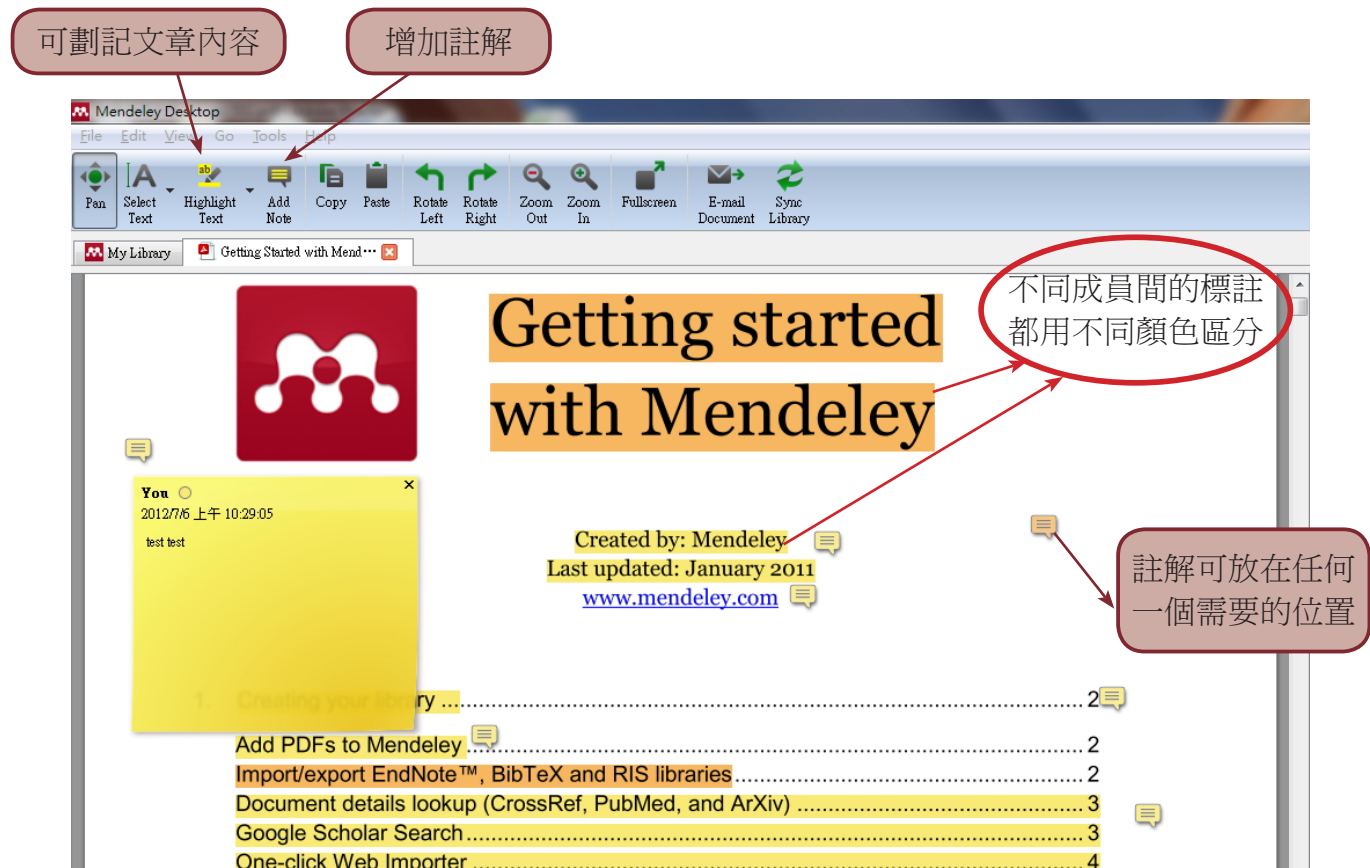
可劃記文章內容

增加註解

Mendeley Desktop

File Edit View Go Tools Help

Pan Select Text Highlight Text Add Note Copy Paste Rotate Left Rotate Right Zoom Out Zoom In Fullscreen E-mail Document Sync Library

My Library Getting Started with Mend···

不同成員間的標註都用不同顏色區分

Getting started with Mendeley

You
2012/7/6 上午 10:29:05
test test

Created by: Mendeley
Last updated: January 2011
www.mendeley.com

註解可放在任何一個需要的位置

1. Creating your library ........................................ 2
Add PDFs to Mendeley ........................................ 2
Import/export EndNote™, BibTeX and RIS libraries ........................................ 2
Document details lookup (CrossRef, PubMed, and ArXiv) ........................................ 3
Google Scholar Search ........................................ 3
One-click Web Importer ........................................ 4